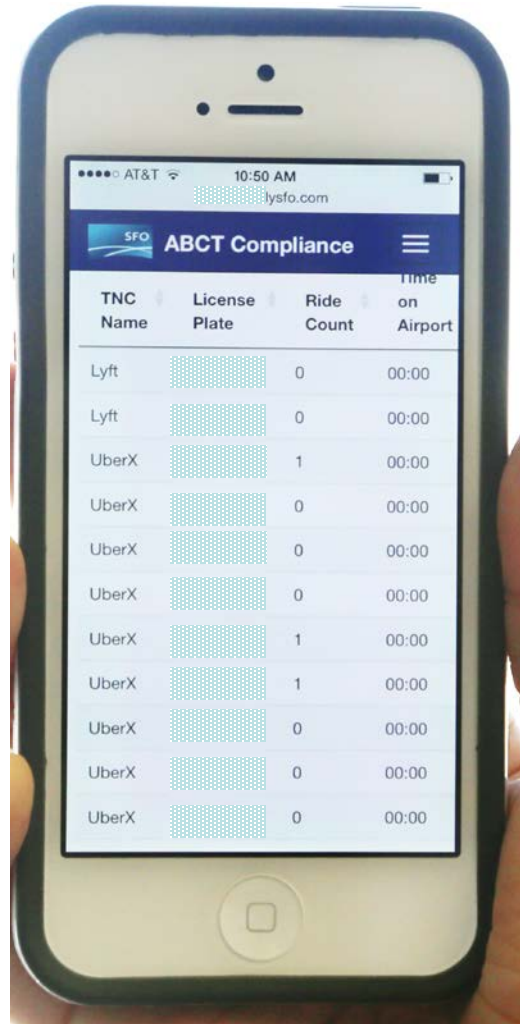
●●●●○ AT&T 10:50 AM
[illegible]lysfo.com

SFO ABCT Compliance

| TNC Name | License Plate | Ride Count | Time on Airport |
|---|---|---|---|
| Lyft | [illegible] | 0 | 00:00 |
| Lyft | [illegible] | 0 | 00:00 |
| UberX | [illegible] | 1 | 00:00 |
| UberX | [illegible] | 0 | 00:00 |
| UberX | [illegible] | 0 | 00:00 |
| UberX | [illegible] | 0 | 00:00 |
| UberX | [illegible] | 1 | 00:00 |
| UberX | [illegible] | 1 | 00:00 |
| UberX | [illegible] | 0 | 00:00 |
| UberX | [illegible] | 0 | 00:00 |
| UberX | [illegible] | 0 | 00:00 |